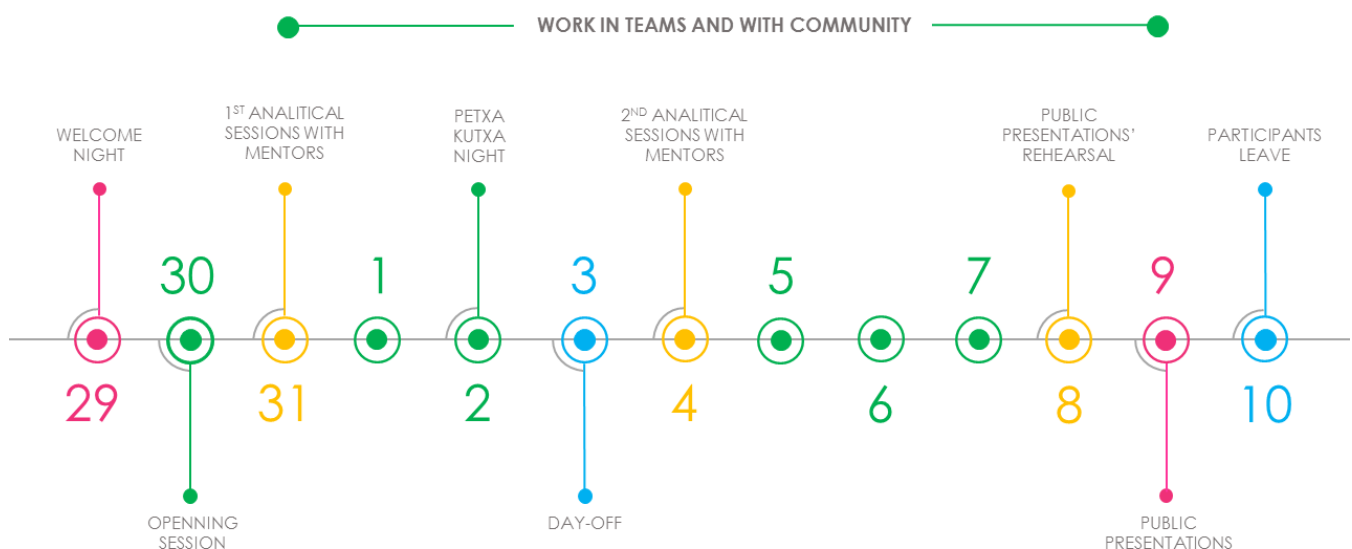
WORK IN TEAMS AND WITH COMMUNITY

WELCOME NIGHT

$1^{ST}$ ANALITICAL SESSIONS WITH MENTORS

PETXA KUTXA NIGHT

$2^{ND}$ ANALITICAL SESSIONS WITH MENTORS

PUBLIC PRESENTATIONS' REHEARSAL

PARTICIPANTS LEAVE

30

1

3

5

7

9

29

31

2

4

6

8

10

OPENNING SESSION

DAY-OFF

PUBLIC PRESENTATIONS